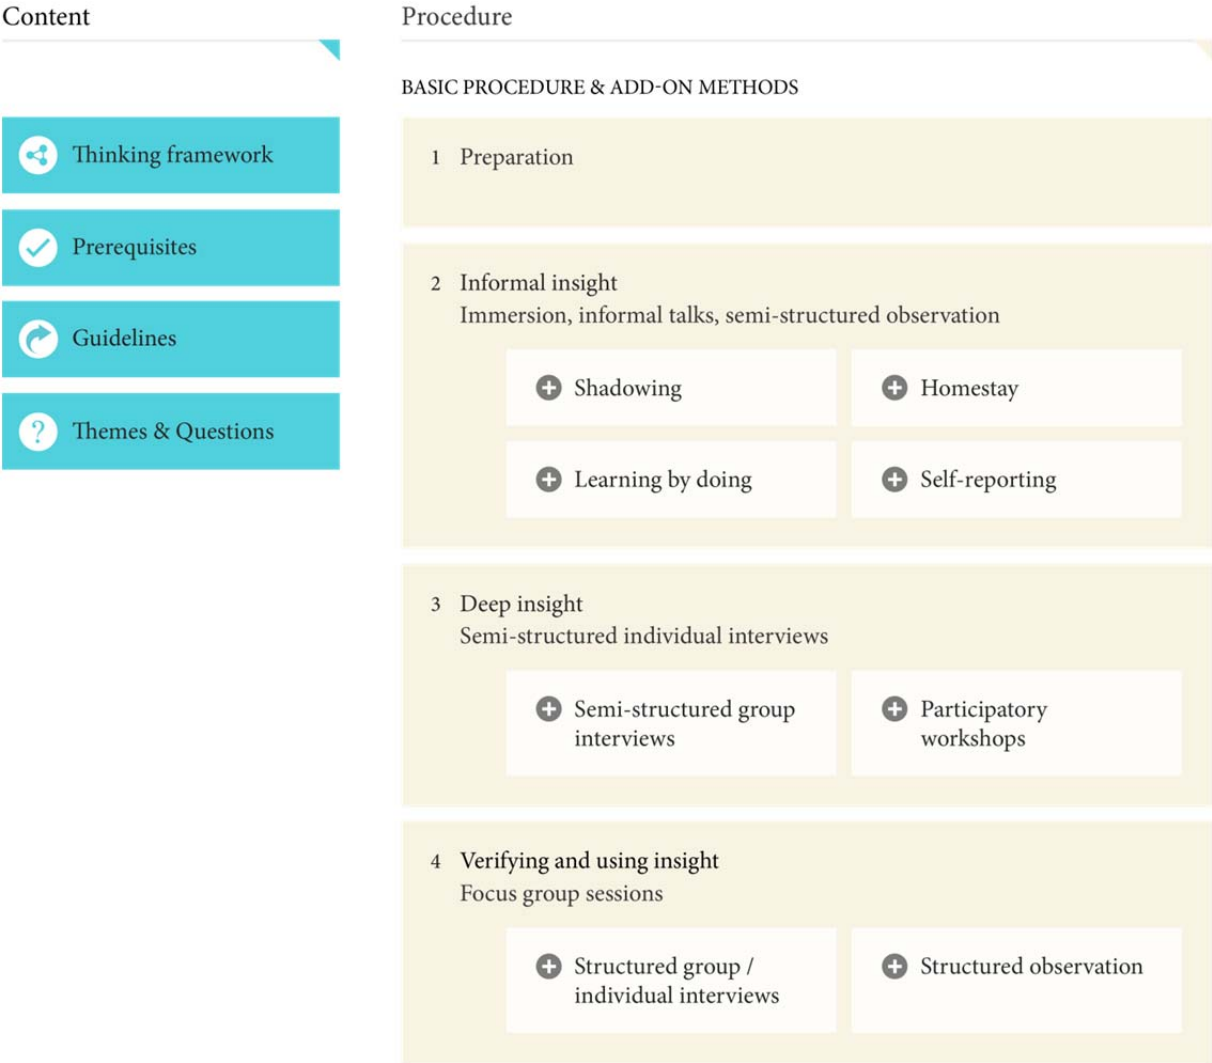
Content

Thinking framework

Prerequisites

Guidelines

Themes & Questions

Procedure

BASIC PROCEDURE & ADD-ON METHODS

1 Preparation

2 Informal insight
Immersion, informal talks, semi-structured observation

Shadowing

Homestay

Learning by doing

Self-reporting

3 Deep insight
Semi-structured individual interviews

Semi-structured group interviews

Participatory workshops

4 Verifying and using insight
Focus group sessions

Structured group / individual interviews

Structured observation